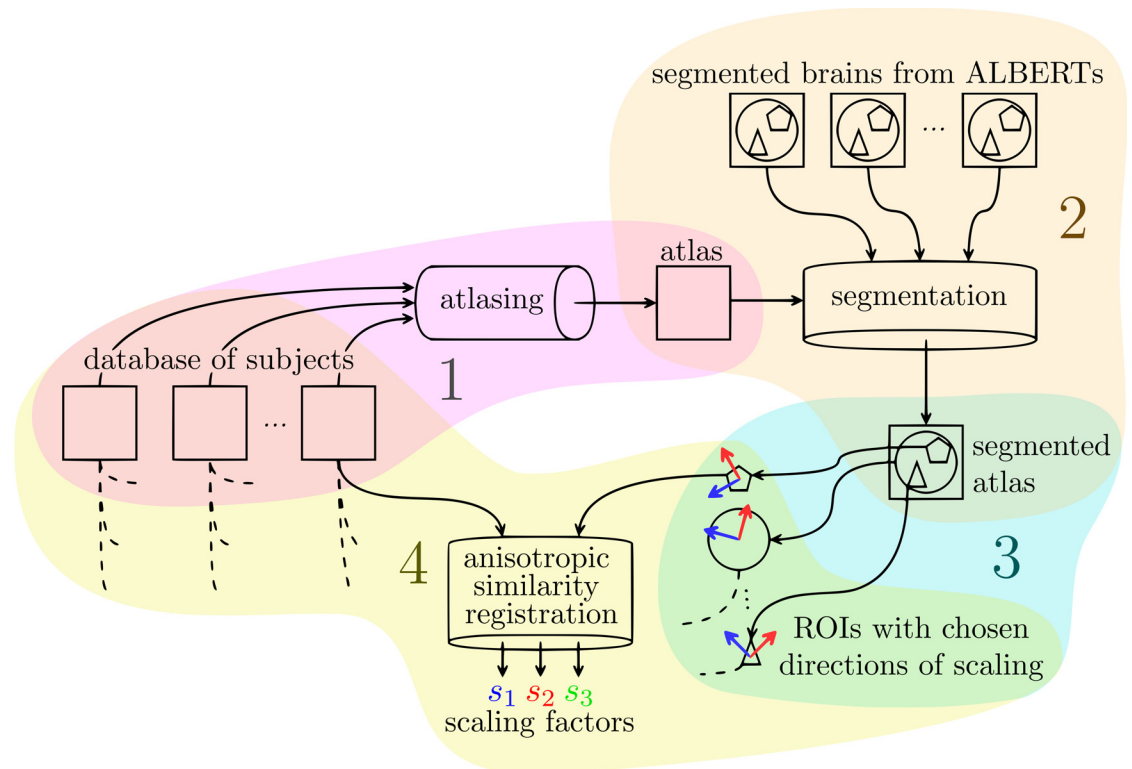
segmented brains from ALBERTs

...

2

atlas

atlasing

segmentation

database of subjects

1

...

segmented atlas

3

4

anisotropic similarity registration

ROIs with chosen directions of scaling

$s_1$ $s_2$ $s_3$

scaling factors